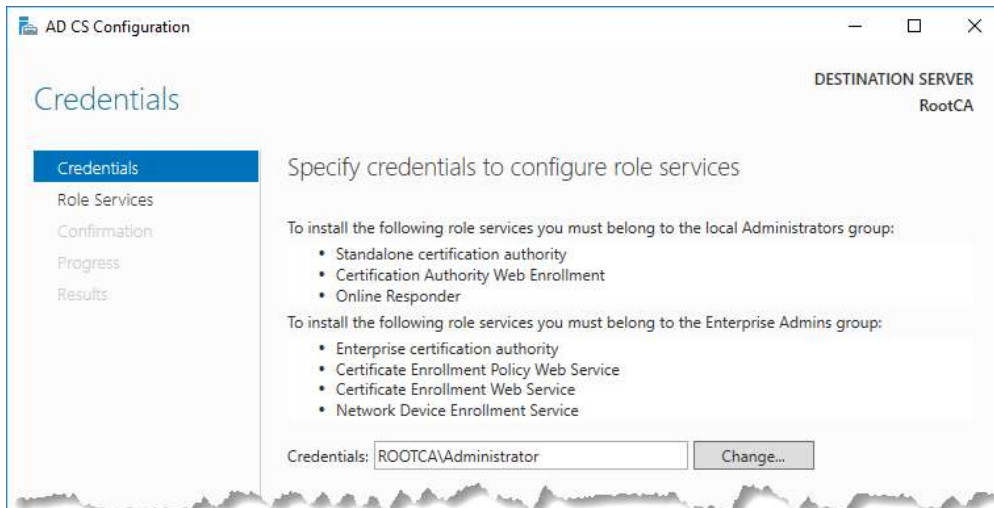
AD CS Configuration

Credentials

DESTINATION SERVER
RootCA

Credentials
Role Services
Confirmation
Progress
Results

Specify credentials to configure role services

To install the following role services you must belong to the local Administrators group:
• Standalone certification authority
• Certification Authority Web Enrollment
• Online Responder

To install the following role services you must belong to the Enterprise Admins group:
• Enterprise certification authority
• Certificate Enrollment Policy Web Service
• Certificate Enrollment Web Service
• Network Device Enrollment Service

Credentials: ROOTCA\Administrator
Change...